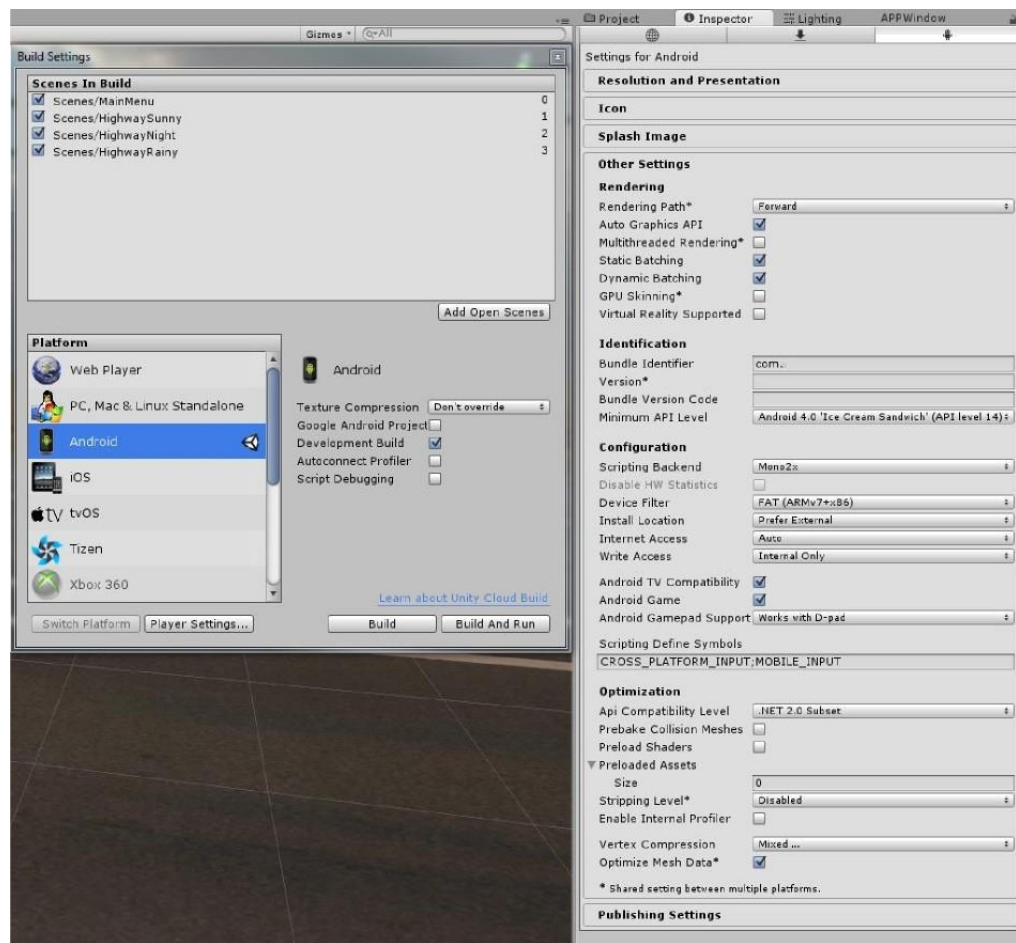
Gizmos ▾ Q▾All

Build Settings

Scenes In Build
Scenes/MainMenu 0
Scenes/HighwaySunny 1
Scenes/HighwayNight 2
Scenes/HighwayRainy 3

Add Open Scenes

Platform
Web Player
PC, Mac & Linux Standalone
Android
iOS
tvOS
Tizen
Xbox 360

Android
Texture Compression Don't override
Google Android Project
Development Build
Autoconnect Profiler
Script Debugging

Learn about Unity Cloud Build

Switch Platform | Player Settings... | Build | Build And Run

Project | Inspector | Lighting | APPWindow

Settings for Android
Resolution and Presentation
Icon
Splash Image
Other Settings
Rendering
Rendering Path* Forward
Auto Graphics API
Multithreaded Rendering*
Static Batching
Dynamic Batching
GPU Skinning*
Virtual Reality Supported

Identification
Bundle Identifier com.
Version*
Bundle Version Code
Minimum API Level Android 4.0 'Ice Cream Sandwich' (API level 14)

Configuration
Scripting Backend Mono2x
Disable HW Statistics
Device Filter FAT (ARMv7+x86)
Install Location Prefer External
Internet Access Auto
Write Access Internal Only

Android TV Compatibility
Android Game
Android Gamepad Support Works with D-pad

Scripting Define Symbols
CROSS_PLATFORM_INPUT;MOBILE_INPUT

Optimization
Api Compatibility Level .NET 2.0 Subset
Prebake Collision Meshes
Preload Shaders
▼Preloaded Assets
Size 0
Stripping Level* Disabled
Enable Internal Profiler

Vertex Compression Mixed ...
Optimize Mesh Data*

* Shared setting between multiple platforms.

Publishing Settings